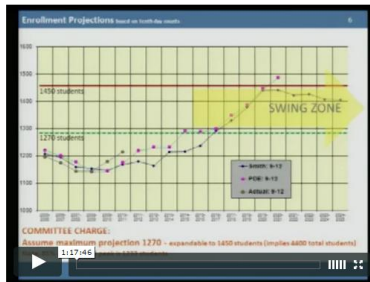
Enrollment Projections based on tenth day counts

6

1450 students

1270 students

SWING ZONE

Smith: 9-12
POE: 9-12
Actual: 9-12

COMMITTEE CHARGE:
Assume maximum projection 1270 - expandable to 1450 students (implies 4400 total students)

1:17:46